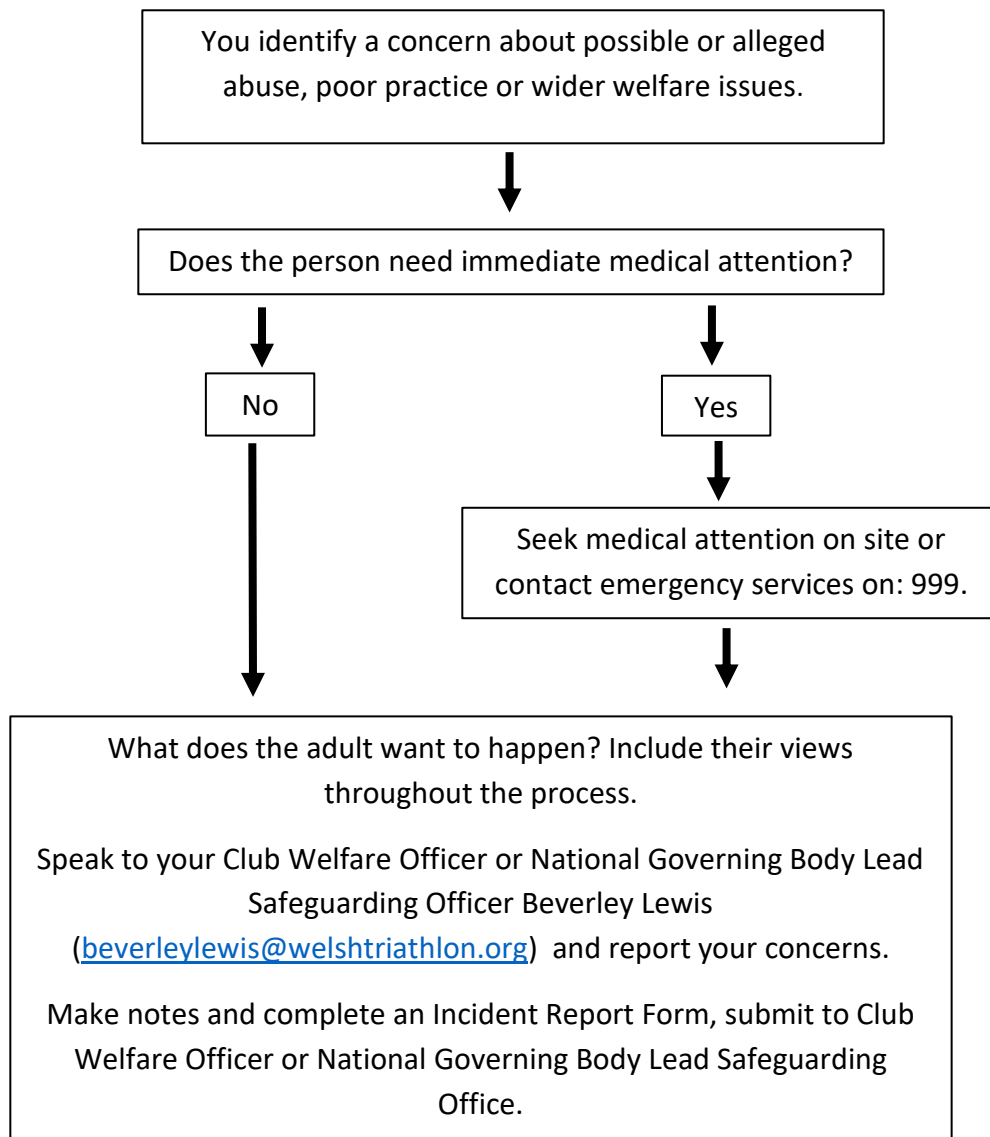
You identify a concern about possible or alleged abuse, poor practice or wider welfare issues.

Does the person need immediate medical attention?

No

Yes

Seek medical attention on site or contact emergency services on: 999.

What does the adult want to happen? Include their views throughout the process.

Speak to your Club Welfare Officer or National Governing Body Lead Safeguarding Officer Beverley Lewis (beverleylewis@welshtriathlon.org) and report your concerns.

Make notes and complete an Incident Report Form, submit to Club Welfare Officer or National Governing Body Lead Safeguarding Office.